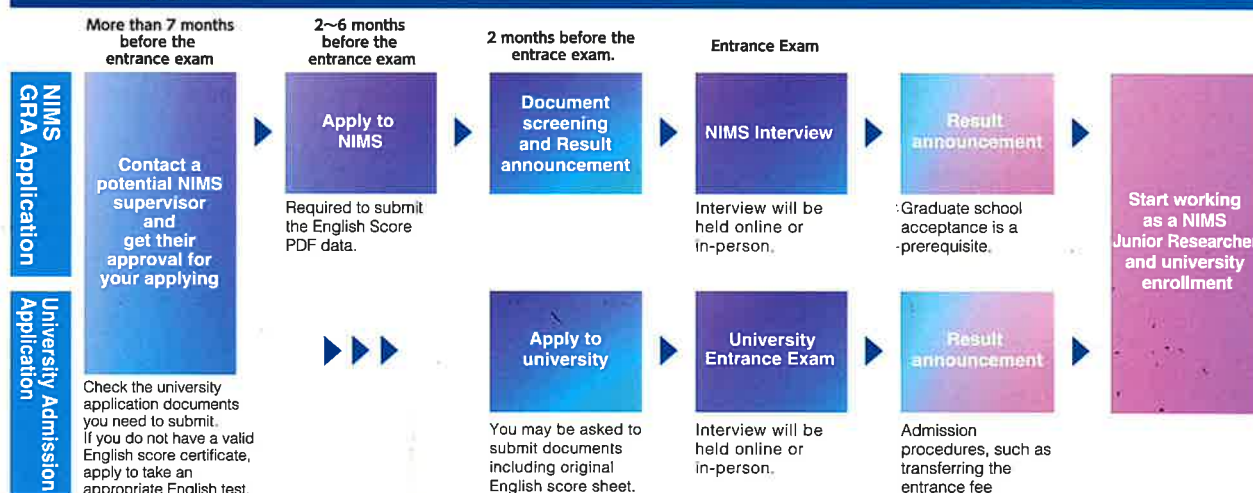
More than 7 months before the entrance exam

2~6 months before the entrance exam

2 months before the entrance exam.

Entrance Exam

NIMS GRA Application

Contact a potential NIMS supervisor and get their approval for your applying

Apply to NIMS

Required to submit the English Score PDF data.

Document screening and Result announcement

NIMS Interview

Interview will be held online or in-person.

Result announcement

Graduate school acceptance is a prerequisite.

Start working as a NIMS Junior Researcher and university enrollment

University Admission Application

Check the university application documents you need to submit.
If you do not have a valid English score certificate, apply to take an appropriate English test

Apply to university

You may be asked to submit documents including original English score sheet.

University Entrance Exam

Interview will be held online or in-person.

Result announcement

Admission procedures, such as transferring the entrance fee